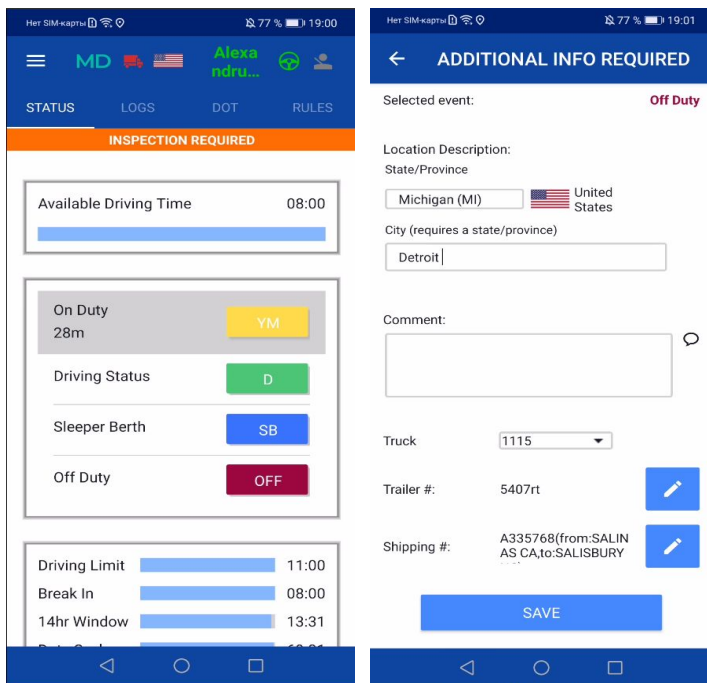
Нет SIM-карты 77 % 19:00

MD Alexandru...

STATUS LOGS DOT RULES

INSPECTION REQUIRED

Available Driving Time 08:00

On Duty
28m
YM

Driving Status D

Sleeper Berth SB

Off Duty OFF

Driving Limit 11:00
Break In 08:00
14hr Window 13:31
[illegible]

Нет SIM-карты 77 % 19:01

ADDITIONAL INFO REQUIRED

Selected event: Off Duty

Location Description:
State/Province
Michigan (MI) United States
City (requires a state/province)
Detroit

Comment:

Truck 1115

Trailer #: 5407rt

Shipping #: A335768(from:SALINAS CA,to:SALISBURY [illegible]

SAVE